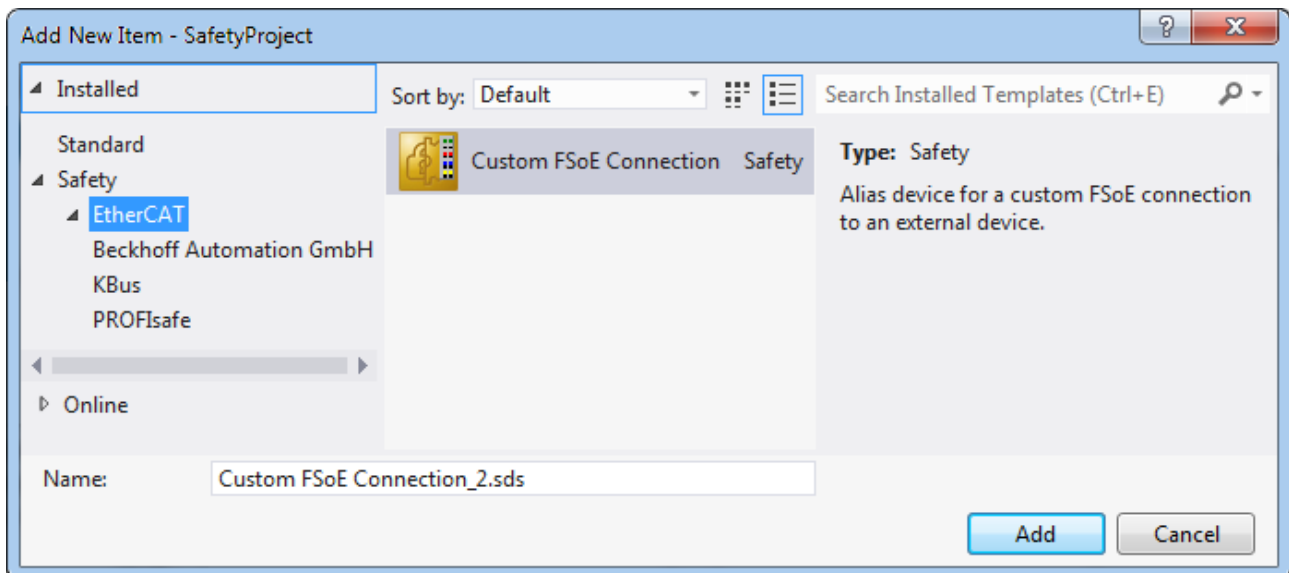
Add New Item - SafetyProject

?

X

Installed

Standard

Safety

EtherCAT

Beckhoff Automation GmbH

KBus

PROFIsafe

Online

Sort by: Default

Search Installed Templates (Ctrl+E)

Custom FSoE Connection Safety

Type: Safety

Alias device for a custom FSoE connection to an external device.

Name: Custom FSoE Connection_2.sds

Add

Cancel